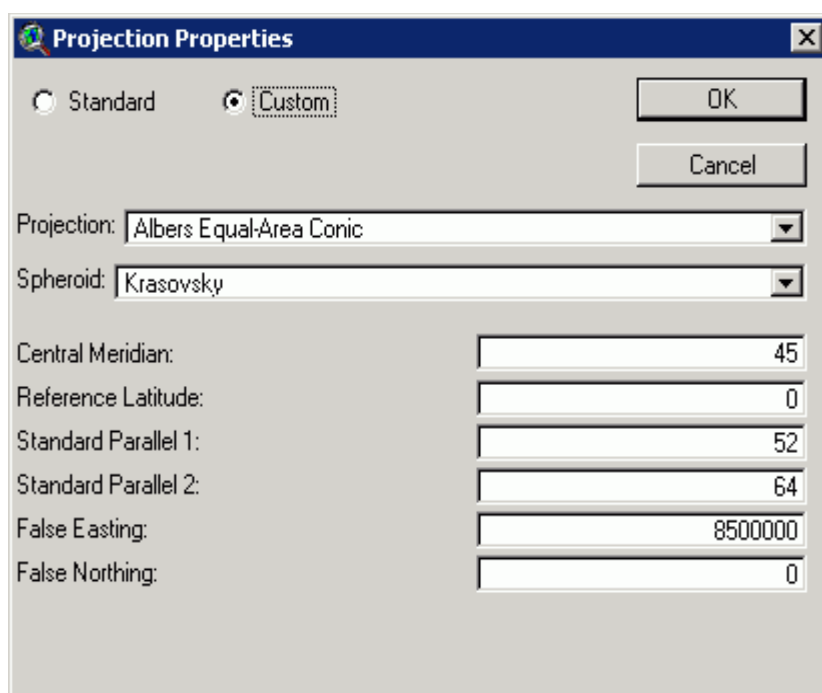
Projection Properties

Standard Custom

OK

Cancel

Projection: Albers Equal-Area Conic

Spheroid: Krasovsky

Central Meridian: 45
Reference Latitude: 0
Standard Parallel 1: 52
Standard Parallel 2: 64
False Easting: 8500000
False Northing: 0